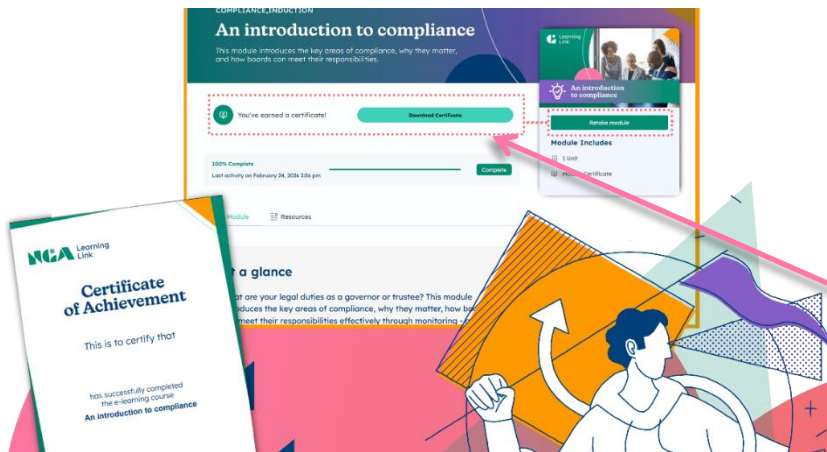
COMPLIANCE_INDUCTION

An introduction to compliance

This module introduces the key areas of compliance, why they matter, and how boards can meet their responsibilities.

You've earned a certificate!

Download Certificate

100% Complete

Last activity on February 24, 2026 2:06 pm

Complete

Module

Resources

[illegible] a glance

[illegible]at are your legal duties as a governor or trustee? This module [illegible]duces the key areas of compliance, why they matter, how b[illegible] meet their responsibilities effectively through monitoring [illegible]

Learning Link

An introduction to compliance

Retake module

Module Includes

1 Unit

Mo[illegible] Certificate

NGA Learning Link

Certificate of Achievement

This is to certify that

has successfully completed the e-learning course

An introduction to compliance